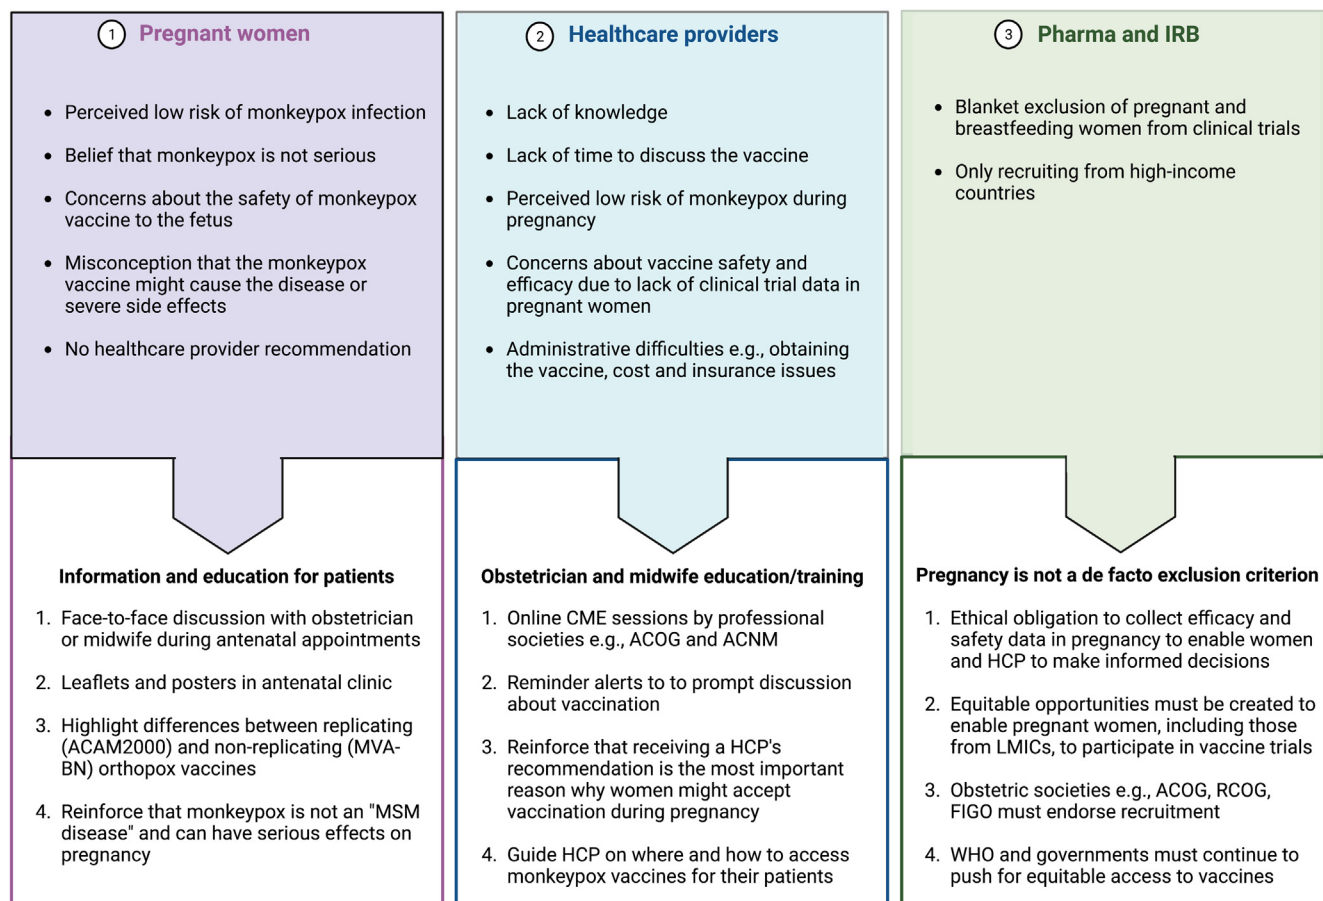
1 Pregnant women

- Perceived low risk of monkeypox infection
- Belief that monkeypox is not serious
- Concerns about the safety of monkeypox vaccine to the fetus
- Misconception that the monkeypox vaccine might cause the disease or severe side effects
- No healthcare provider recommendation

Information and education for patients

1. Face-to-face discussion with obstetrician or midwife during antenatal appointments
2. Leaflets and posters in antenatal clinic
3. Highlight differences between replicating (ACAM2000) and non-replicating (MVA-BN) orthopox vaccines
4. Reinforce that monkeypox is not an "MSM disease" and can have serious effects on pregnancy

2 Healthcare providers

- Lack of knowledge
- Lack of time to discuss the vaccine
- Perceived low risk of monkeypox during pregnancy
- Concerns about vaccine safety and efficacy due to lack of clinical trial data in pregnant women
- Administrative difficulties e.g., obtaining the vaccine, cost and insurance issues

Obstetrician and midwife education/training

1. Online CME sessions by professional societies e.g., ACOG and ACNM
2. Reminder alerts to to prompt discussion about vaccination
3. Reinforce that receiving a HCP's recommendation is the most important reason why women might accept vaccination during pregnancy
4. Guide HCP on where and how to access monkeypox vaccines for their patients

3 Pharma and IRB

- Blanket exclusion of pregnant and breastfeeding women from clinical trials
- Only recruiting from high-income countries

Pregnancy is not a de facto exclusion criterion

1. Ethical obligation to collect efficacy and safety data in pregnancy to enable women and HCP to make informed decisions
2. Equitable opportunities must be created to enable pregnant women, including those from LMICs, to participate in vaccine trials
3. Obstetric societies e.g., ACOG, RCOG, FIGO must endorse recruitment
4. WHO and governments must continue to push for equitable access to vaccines